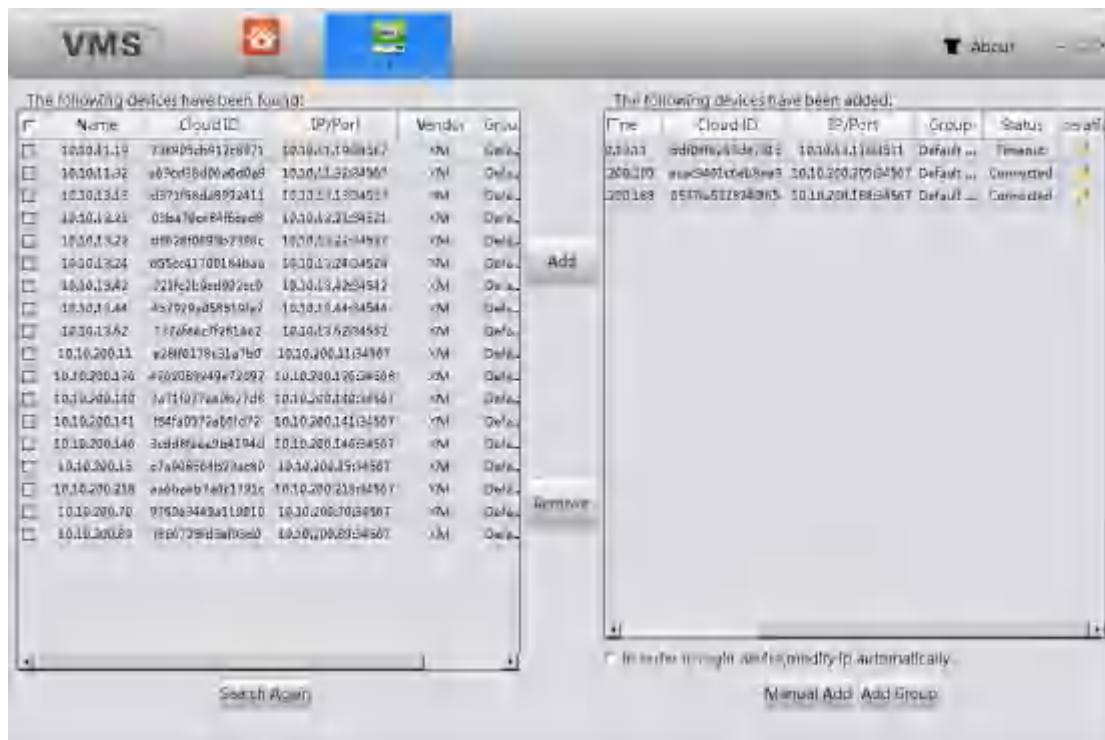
VMS

About

The following devices have been found:

| | Name | Cloud ID | IP/Port | Vendor | Group |
|---|---|---|---|---|---|
| | 10.10.11.19 | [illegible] | 10.10.11.19:34567 | XM | Defa... |
| | 10.10.11.32 | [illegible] | 10.10.11.32:34567 | XM | Defa... |
| | 10.10.13.13 | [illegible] | 10.10.13.13:34567 | XM | Defa... |
| | 10.10.13.21 | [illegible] | 10.10.13.21:34567 | XM | Defa... |
| | 10.10.13.23 | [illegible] | 10.10.13.23:34567 | XM | Defa... |
| | 10.10.13.24 | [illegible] | 10.10.13.24:34567 | XM | Defa... |
| | 10.10.13.42 | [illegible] | 10.10.13.42:34567 | XM | Defa... |
| | 10.10.13.44 | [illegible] | 10.10.13.44:34567 | XM | Defa... |
| | 10.10.13.62 | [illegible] | 10.10.13.62:34567 | XM | Defa... |
| | 10.10.200.11 | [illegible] | 10.10.200.11:34567 | XM | Defa... |
| | 10.10.200.136 | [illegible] | 10.10.200.136:34567 | XM | Defa... |
| | 10.10.200.140 | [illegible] | 10.10.200.140:34567 | XM | Defa... |
| | 10.10.200.141 | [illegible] | 10.10.200.141:34567 | XM | Defa... |
| | 10.10.200.146 | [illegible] | 10.10.200.146:34567 | XM | Defa... |
| | 10.10.200.15 | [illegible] | 10.10.200.15:34567 | XM | Defa... |
| | 10.10.200.218 | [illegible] | 10.10.200.218:34567 | XM | Defa... |
| | 10.10.200.70 | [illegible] | 10.10.200.70:34567 | XM | Defa... |
| | 10.10.200.89 | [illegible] | 10.10.200.89:34567 | XM | Defa... |

Add

Remove

Search Again

The following devices have been added:

| Name | Cloud ID | IP/Port | Group | Status | Operat |
|---|---|---|---|---|---|
| 0.11.11 | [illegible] | 10.10.11.11:34567 | Default ... | Timeout | |
| 200.200 | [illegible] | 10.10.200.200:34567 | Default ... | Connected | |
| 200.188 | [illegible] | 10.10.200.188:34567 | Default ... | Connected | |

In order to login device,modify ip automatically

Manual Add Add Group